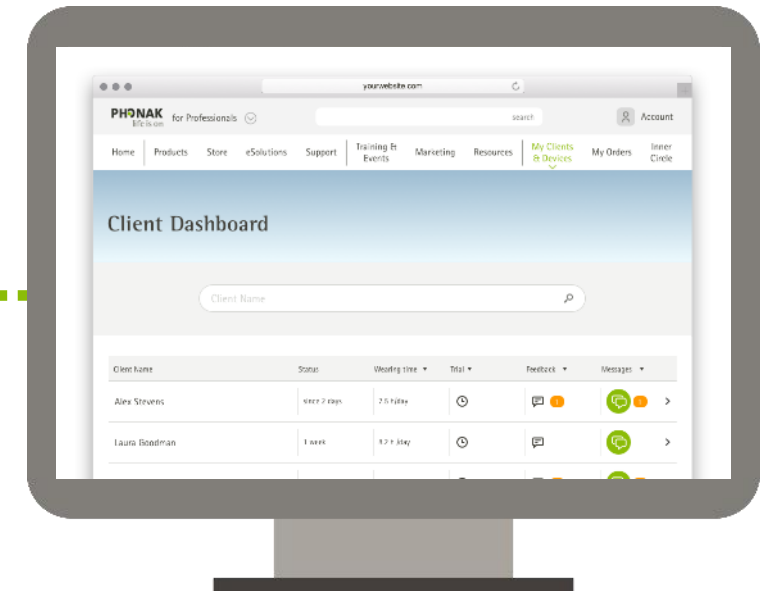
yourwebsite.com

PHONAK life is on for Professionals

search

Account

Home Products Store eSolutions Support Training & Events Marketing Resources My Clients & Devices My Orders Inner Circle

Client Dashboard

Client Name

| Client Name | Status | Wearing time ▾ | Trial ▾ | Feedback ▾ | Messages ▾ |
|---|---|---|---|---|---|
| Alex Stevens | since 2 days | 2.5 h/day | | 1 | 1 |
| Laura Goodman | 1 week | 3.2 h/day | | | |